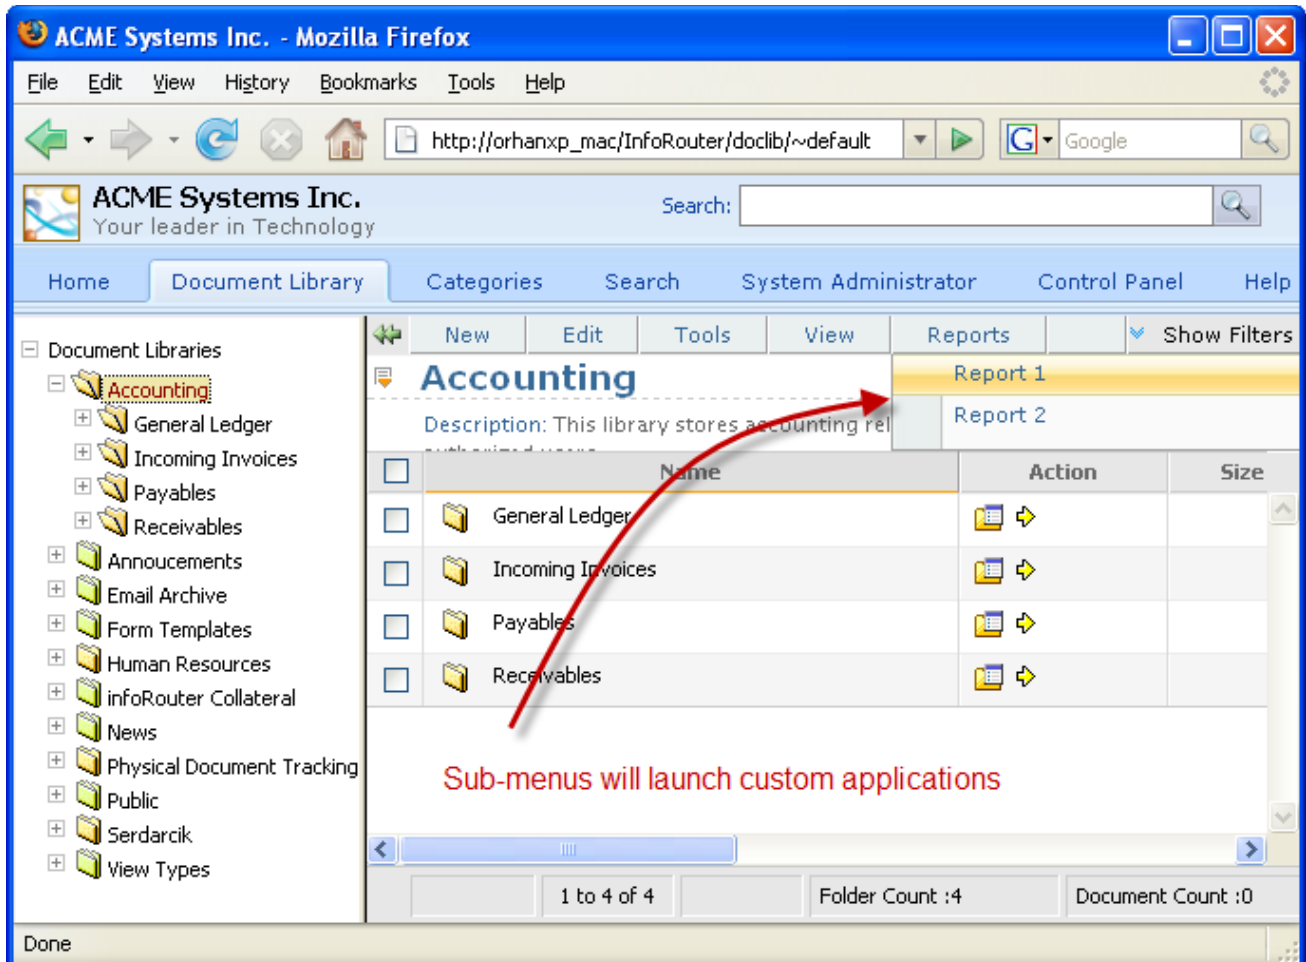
ACME Systems Inc. - Mozilla Firefox

File Edit View History Bookmarks Tools Help

http://orhanxp_mac/InfoRouter/doclib/~default

Google

ACME Systems Inc.
Your leader in Technology

Search:

Home | Document Library | Categories | Search | System Administrator | Control Panel | Help

Document Libraries
Accounting
General Ledger
Incoming Invoices
Payables
Receivables
Annoucements
Email Archive
Form Templates
Human Resources
infoRouter Collateral
News
Physical Document Tracking
Public
Serdarcik
View Types

New | Edit | Tools | View | Reports | Show Filters

Report 1
Report 2

Accounting

Description: This library stores accounting rel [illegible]

| | Name | Action | Size |
|---|---|---|---|
| | General Ledger | | |
| | Incoming Invoices | | |
| | Payables | | |
| | Receivables | | |

Sub-menus will launch custom applications

1 to 4 of 4 | Folder Count :4 | Document Count :0

Done